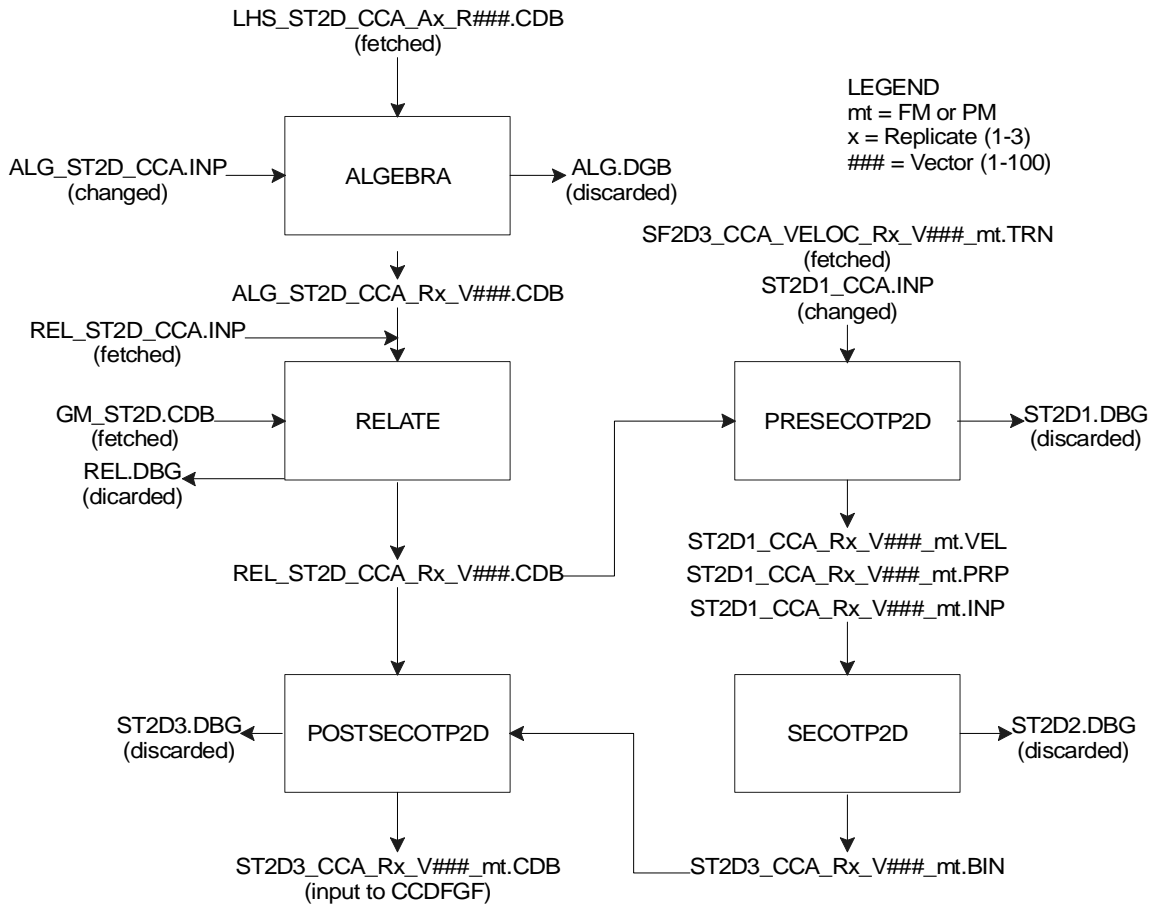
LHS_ST2D_CCA_Ax_R###.CDB
(fetched)

LEGEND
mt = FM or PM
x = Replicate (1-3)
### = Vector (1-100)

ALG_ST2D_CCA.INP
(changed)

ALGEBRA

ALG.DGB
(discarded)

SF2D3_CCA_VELOC_Rx_V###_mt.TRN
(fetched)
ST2D1_CCA.INP
(changed)

ALG_ST2D_CCA_Rx_V###.CDB

REL_ST2D_CCA.INP
(fetched)

GM_ST2D.CDB
(fetched)

RELATE

REL.DBG
(dicarded)

PRESECOTP2D

ST2D1.DBG
(discarded)

ST2D1_CCA_Rx_V###_mt.VEL
ST2D1_CCA_Rx_V###_mt.PRP
ST2D1_CCA_Rx_V###_mt.INP

REL_ST2D_CCA_Rx_V###.CDB

ST2D3.DBG
(discarded)

POSTSECOTP2D

SECOTP2D

ST2D2.DBG
(discarded)

ST2D3_CCA_Rx_V###_mt.CDB
(input to CCDFGF)

ST2D3_CCA_Rx_V###_mt.BIN